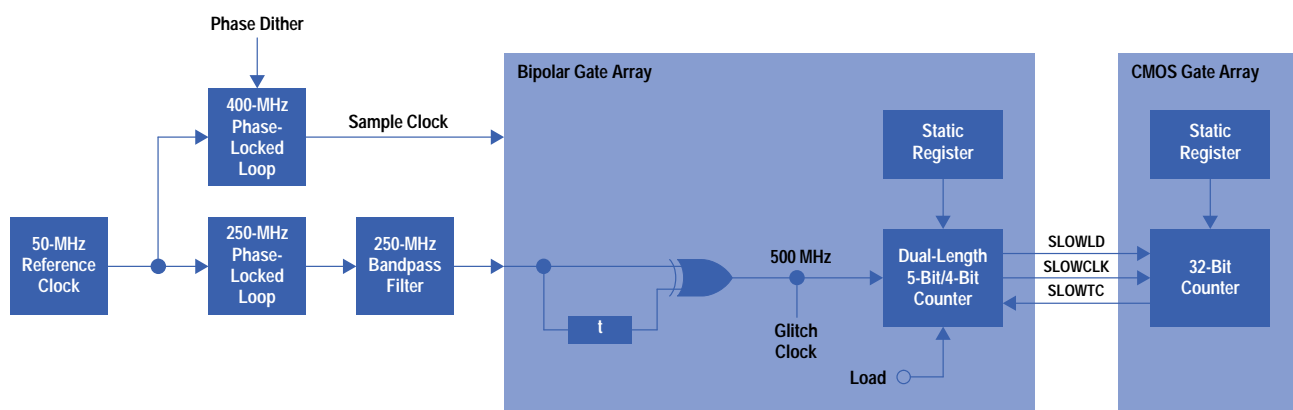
Phase Dither

400-MHz Phase-Locked Loop

Sample Clock

Bipolar Gate Array

CMOS Gate Array

Static Register

Static Register

50-MHz Reference Clock

250-MHz Phase-Locked Loop

250-MHz Bandpass Filter

500 MHz

Dual-Length 5-Bit/4-Bit Counter

SLOWLD

SLOWCLK

SLOWTC

32-Bit Counter

t

Glitch Clock

Load